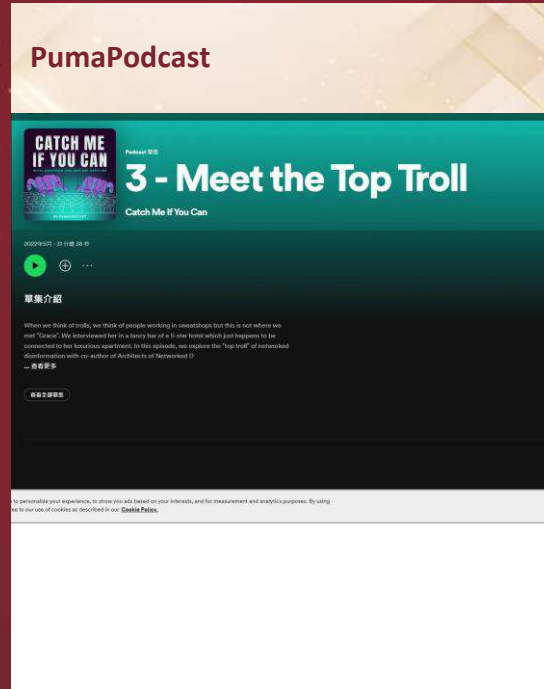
PumaPodcast

CATCH ME IF YOU CAN

Podcast 節目

3 - Meet the Top Troll

Catch Me If You Can

2022年8月 · 31 分鐘 38 秒

單集介紹

When we think of trolls, we think of people working in sweatshops but this is not where we met "Grace". We interviewed her in a fancy bar of a 5-star hotel which just happens to be connected to her luxurious apartment. In this episode, we explore the "top troll" of networked disinformation with co-author of Architects of Networked D

... 查看更多

查看全部單集

to personalize your experience, to show you ads based on your interests, and for measurement and analytics purposes. By using ee to our use of cookies as described in our Cookie Policy.